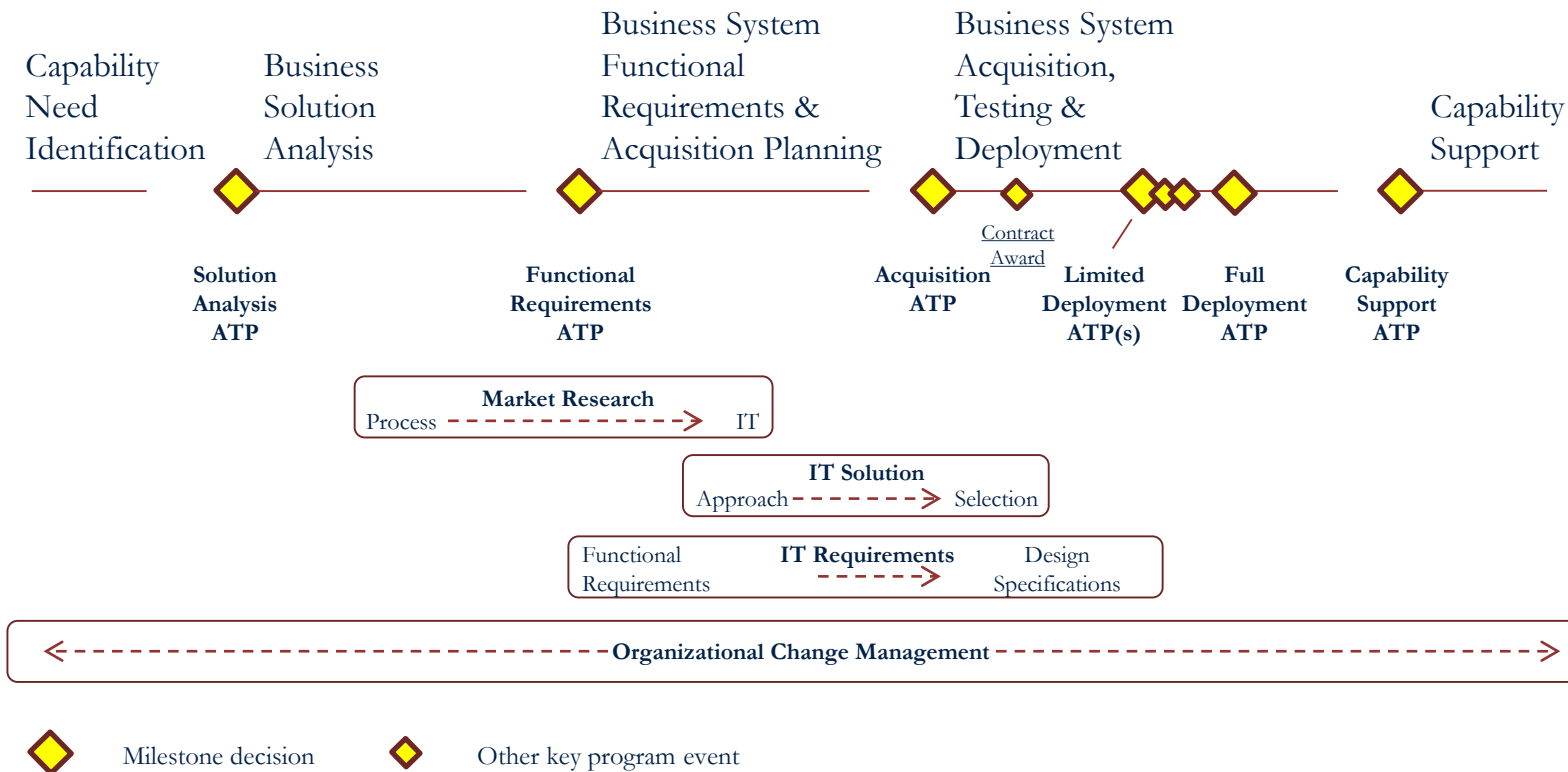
Capability Need Identification

Business Solution Analysis

Business System Functional Requirements & Acquisition Planning

Business System Acquisition, Testing & Deployment

Capability Support

Solution Analysis ATP

Functional Requirements ATP

Acquisition ATP

Contract Award

Limited Deployment ATP(s)

Full Deployment ATP

Capability Support ATP

Market Research
Process IT

IT Solution
Approach Selection

Functional Requirements IT Requirements Design Specifications

Organizational Change Management

Milestone decision Other key program event